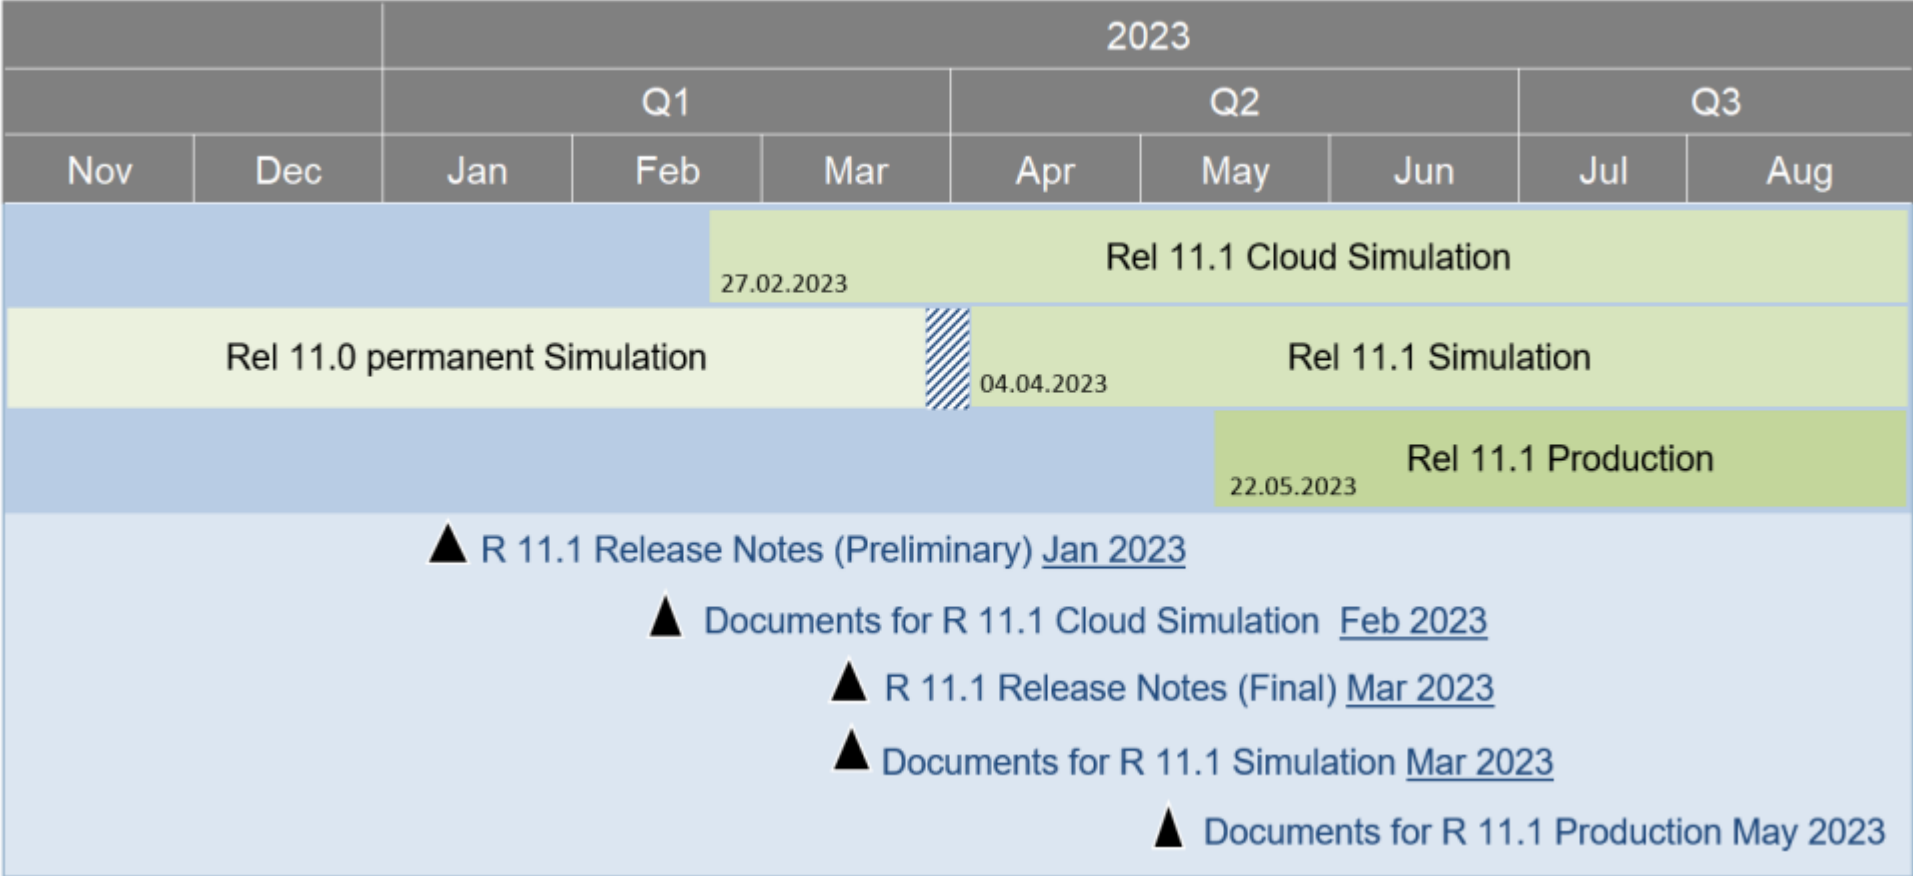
| | | 2023 | | | | | | | |
|---|---|---|---|---|---|---|---|---|---|
| | | Q1 | | | Q2 | | | Q3 | |
| Nov | Dec | Jan | Feb | Mar | Apr | May | Jun | Jul | Aug |

Rel 11.1 Cloud Simulation
27.02.2023

Rel 11.0 permanent Simulation

Rel 11.1 Simulation
04.04.2023

Rel 11.1 Production
22.05.2023

R 11.1 Release Notes (Preliminary) Jan 2023

Documents for R 11.1 Cloud Simulation Feb 2023

R 11.1 Release Notes (Final) Mar 2023

Documents for R 11.1 Simulation Mar 2023

Documents for R 11.1 Production May 2023